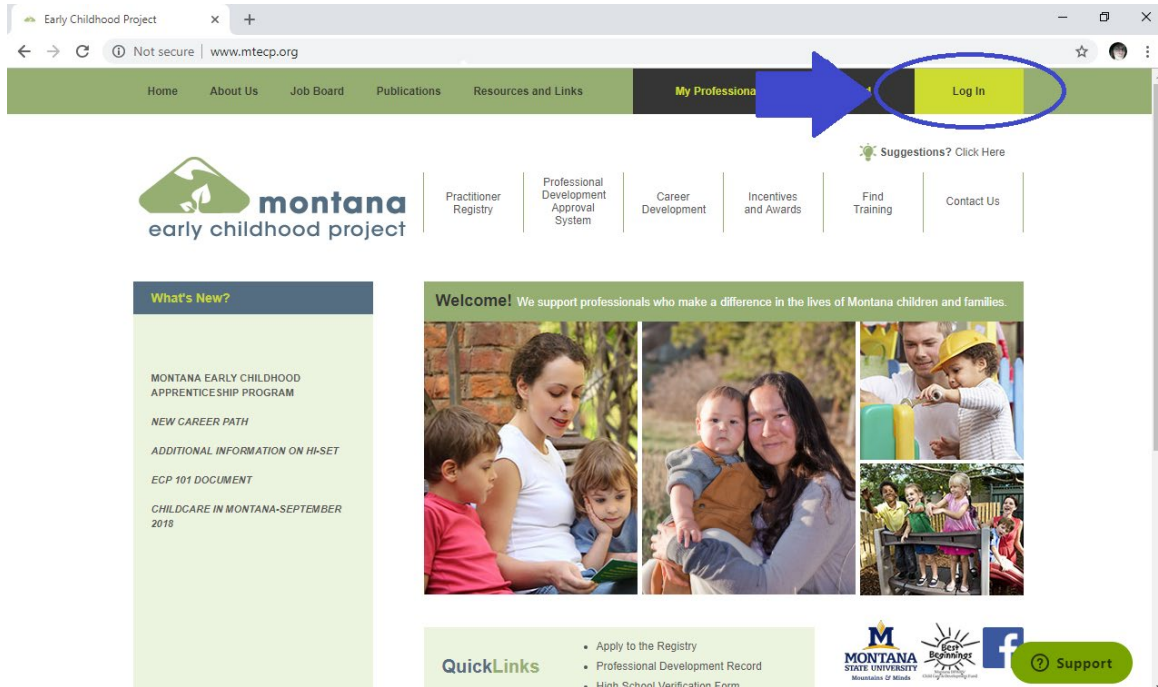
Early Childhood Project × +

Not secure | www.mtecp.org

Home About Us Job Board Publications Resources and Links My Professiona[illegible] Log In

Suggestions? Click Here

montana early childhood project

Practitioner Registry

Professional Development Approval System

Career Development

Incentives and Awards

Find Training

Contact Us

What's New?

MONTANA EARLY CHILDHOOD APPRENTICESHIP PROGRAM

NEW CAREER PATH

ADDITIONAL INFORMATION ON HI-SET

ECP 101 DOCUMENT

CHILDCARE IN MONTANA-SEPTEMBER 2018

Welcome! We support professionals who make a difference in the lives of Montana children and families.

QuickLinks

- Apply to the Registry
- Professional Development Record
- High School Verification Form

M MONTANA STATE UNIVERSITY Mountains & Minds

Best Beginnings

? Support